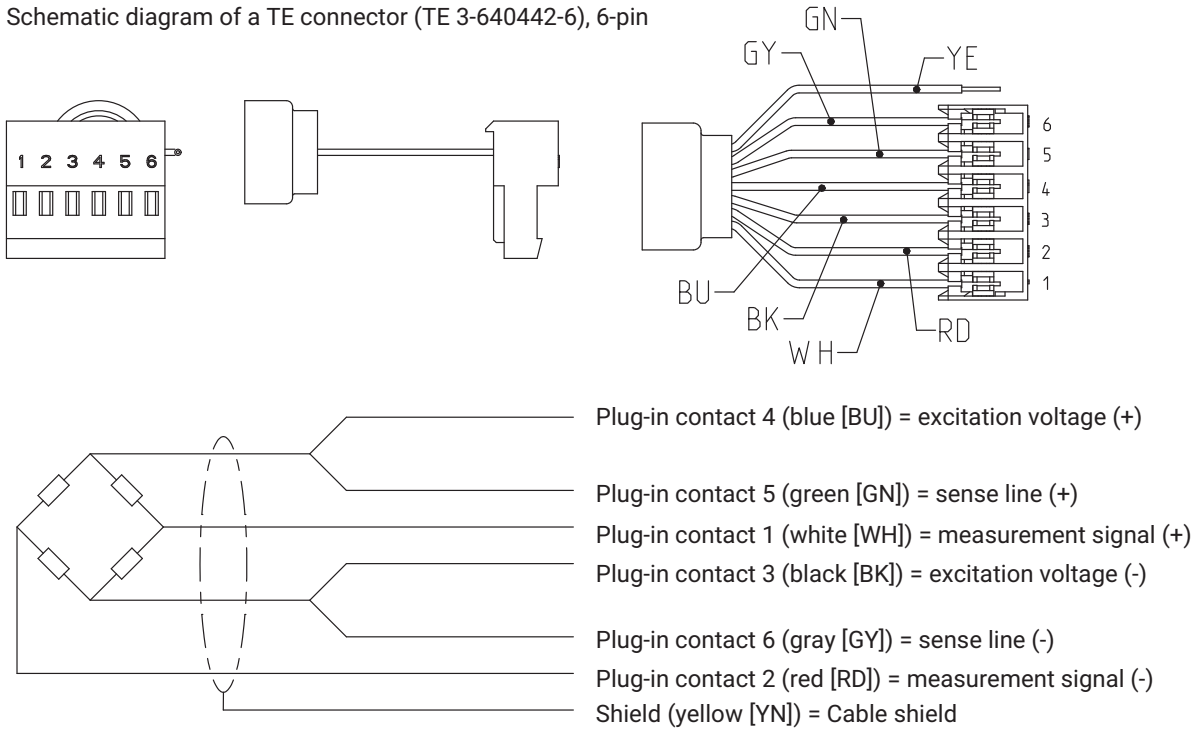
Schematic diagram of a TE connector (TE 3-640442-6), 6-pin

1 2 3 4 5 6

GN
GY
YE
6
5
4
3
2
1
BU
BK
WH
RD

Plug-in contact 4 (blue [BU]) = excitation voltage (+)
Plug-in contact 5 (green [GN]) = sense line (+)
Plug-in contact 1 (white [WH]) = measurement signal (+)
Plug-in contact 3 (black [BK]) = excitation voltage (-)
Plug-in contact 6 (gray [GY]) = sense line (-)
Plug-in contact 2 (red [RD]) = measurement signal (-)
Shield (yellow [YN]) = Cable shield